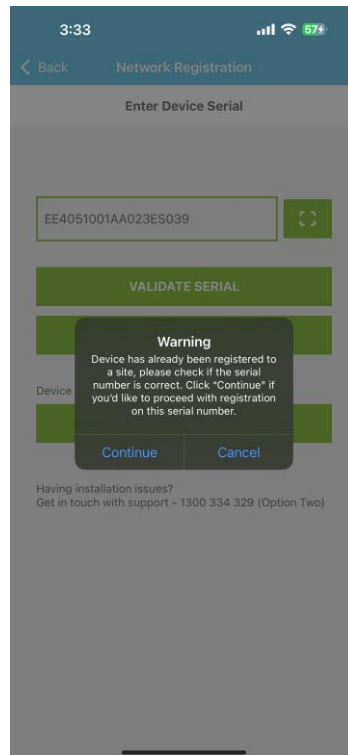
3:33

57

Back

Network Registration

Enter Device Serial

EE4051001AA023ES039

VALIDATE SERIAL

Device

Warning

Device has already been registered to a site, please check if the serial number is correct. Click "Continue" if you'd like to proceed with registration on this serial number.

Continue

Cancel

Having installation issues?
Get in touch with support - 1300 334 329 (Option Two)